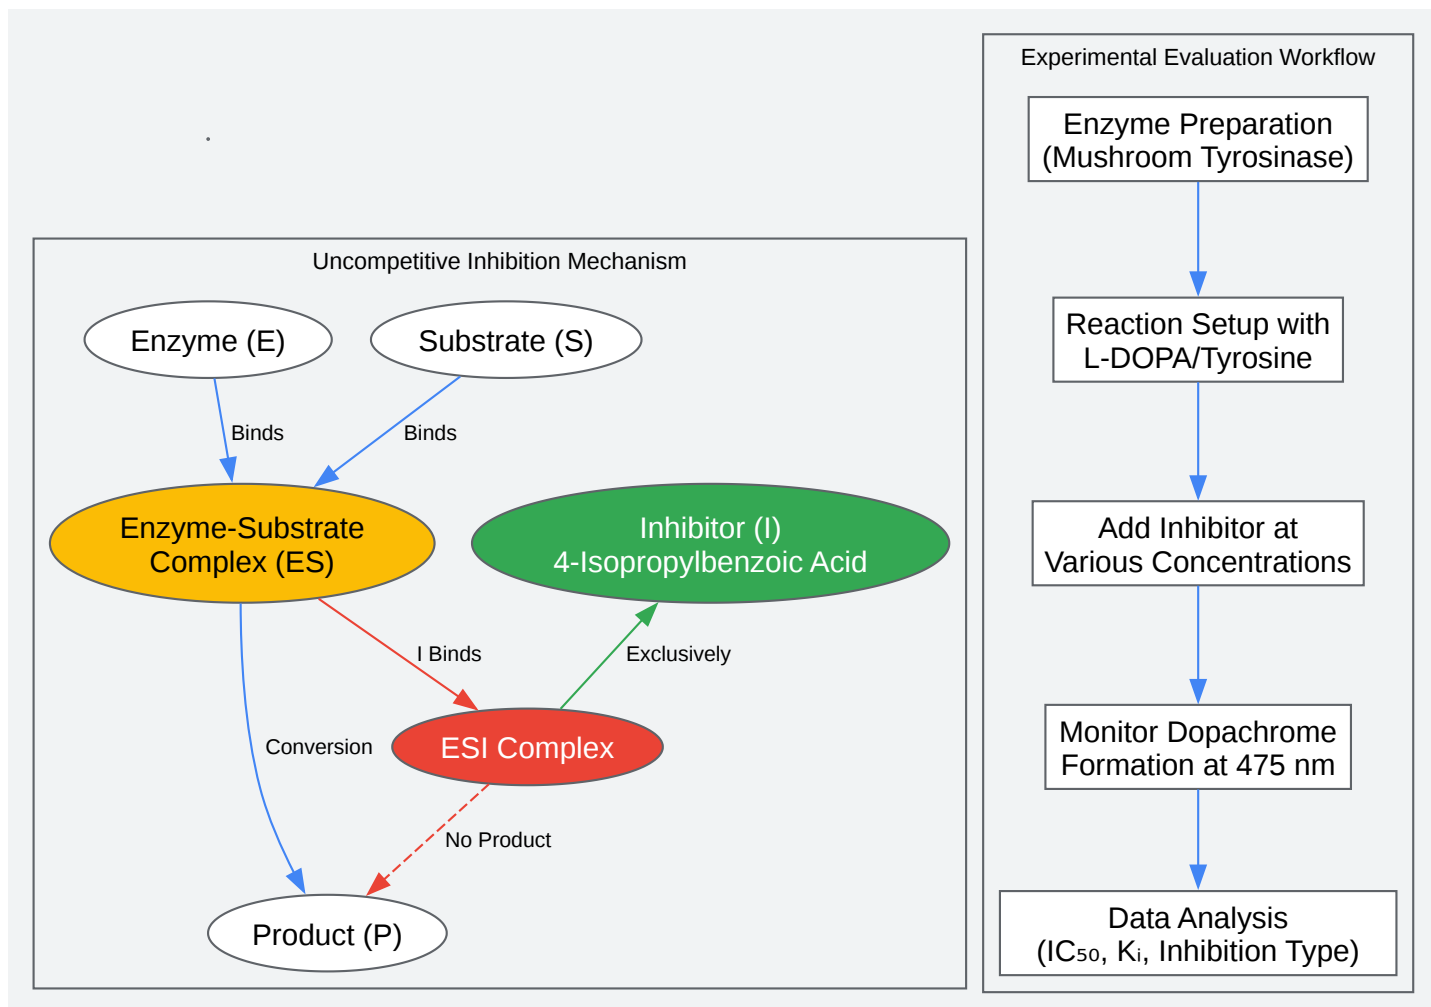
Uncompetitive Inhibition Mechanism

Enzyme (E)

Substrate (S)

Binds

Binds

Enzyme-Substrate Complex (ES)

Inhibitor (I) 4-Isopropylbenzoic Acid

I Binds

Exclusively

Conversion

ESI Complex

No Product

Product (P)

Experimental Evaluation Workflow

Enzyme Preparation (Mushroom Tyrosinase)

Reaction Setup with L-DOPA/Tyrosine

Add Inhibitor at Various Concentrations

Monitor Dopachrome Formation at 475 nm

Data Analysis ($IC_{50}$, $K_i$, Inhibition Type)